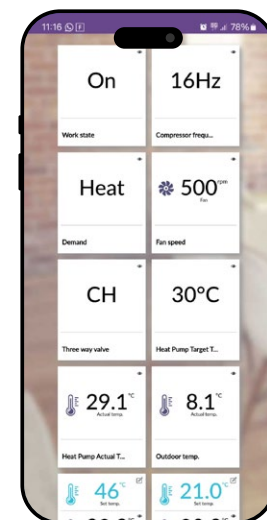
11:16 78%

On
Work state

16Hz
Compressor frequ...

Heat
Demand

500 rpm
Fan
Fan speed

CH
Three way valve

30°C
Heat Pump Target T...

29.1 °C
Actual temp.
Heat Pump Actual T...

8.1 °C
Actual temp.
Outdoor temp.

46 °C
Set temp.

21.0 °C
Set temp.

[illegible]

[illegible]